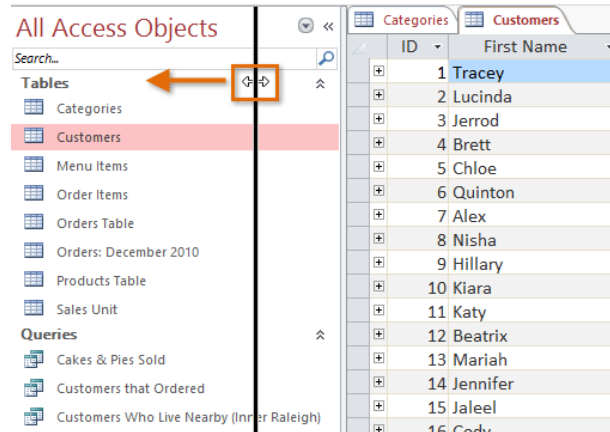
All Access Objects

Search...

Tables

Categories

Customers

Menu Items

Order Items

Orders Table

Orders: December 2010

Products Table

Sales Unit

Queries

Cakes & Pies Sold

Customers that Ordered

Customers Who Live Nearby (Inner Raleigh)

Categories | Customers

| ID | First Name |
|---|---|
| 1 | Tracey |
| 2 | Lucinda |
| 3 | Jerrod |
| 4 | Brett |
| 5 | Chloe |
| 6 | Quinton |
| 7 | Alex |
| 8 | Nisha |
| 9 | Hillary |
| 10 | Kiara |
| 11 | Katy |
| 12 | Beatrix |
| 13 | Mariah |
| 14 | Jennifer |
| 15 | Jaleel |
| 16 | Cody |